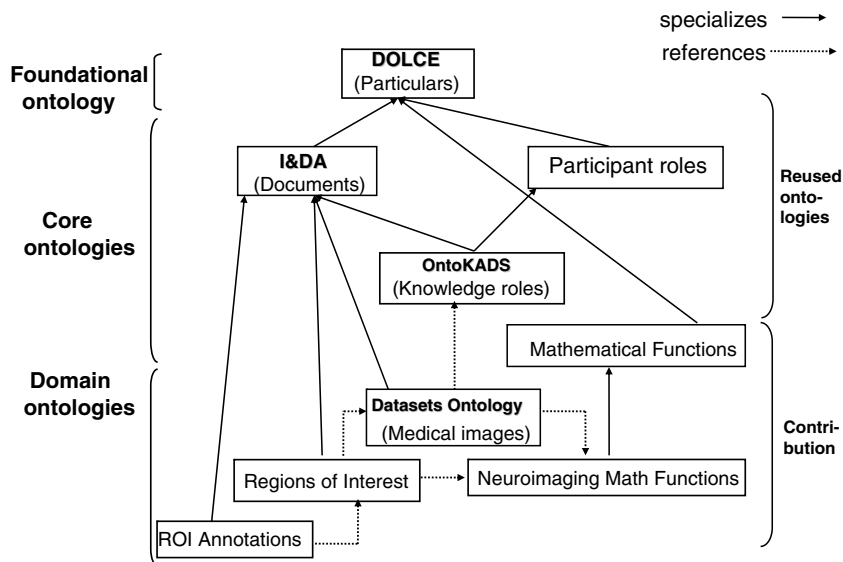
specializes
references

Foundational ontology

DOLCE
(Particulars)

Core ontologies

I&DA
(Documents)

Participant roles

Reused ontologies

OntoKADS
(Knowledge roles)

Mathematical Functions

Domain ontologies

Datasets Ontology
(Medical images)

Contribution

Regions of Interest

Neuroimaging Math Functions

ROI Annotations